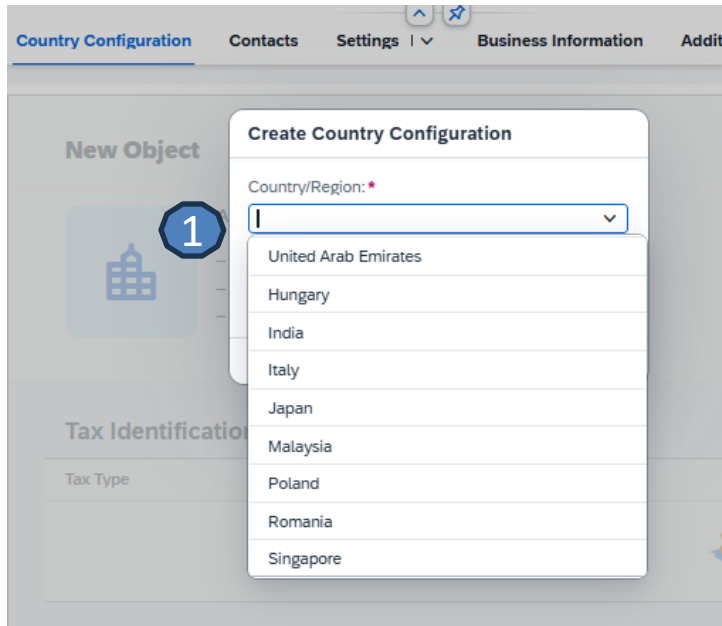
Country Configuration Contacts Settings Business Information Addit

New Object

Create Country Configuration

Country/Region:*

1

United Arab Emirates
Hungary
India
Italy
Japan
Malaysia
Poland
Romania
Singapore

Tax Identificatio

Tax Type